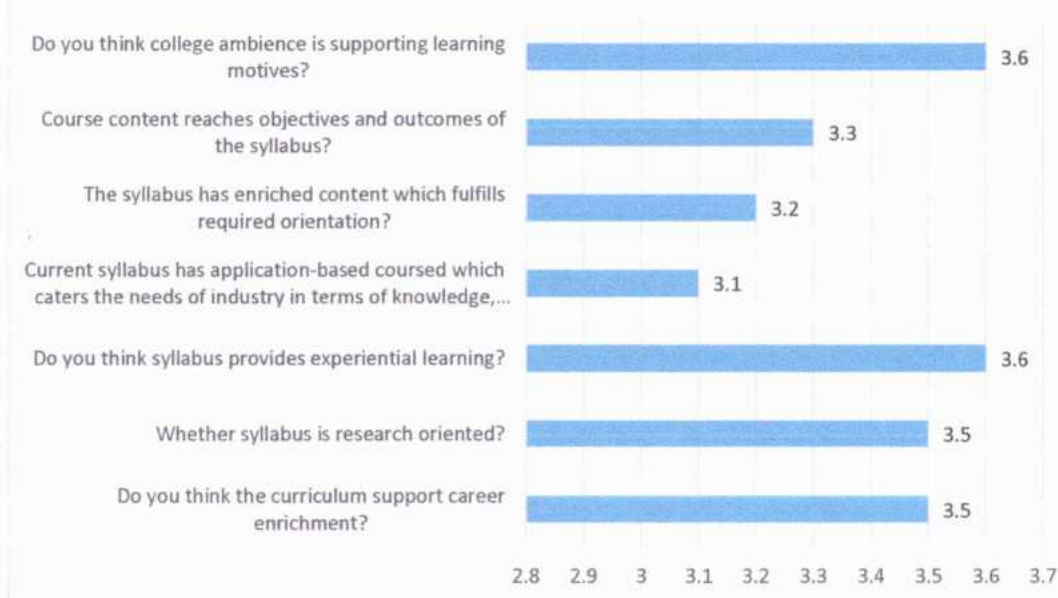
Do you think college ambience is supporting learning motives? 3.6

Course content reaches objectives and outcomes of the syllabus? 3.3

The syllabus has enriched content which fulfills required orientation? 3.2

Current syllabus has application-based coursed which caters the needs of industry in terms of knowledge,... 3.1

Do you think syllabus provides experiential learning? 3.6

Whether syllabus is research oriented? 3.5

Do you think the curriculum support career enrichment? 3.5

2.8 2.9 3 3.1 3.2 3.3 3.4 3.5 3.6 3.7